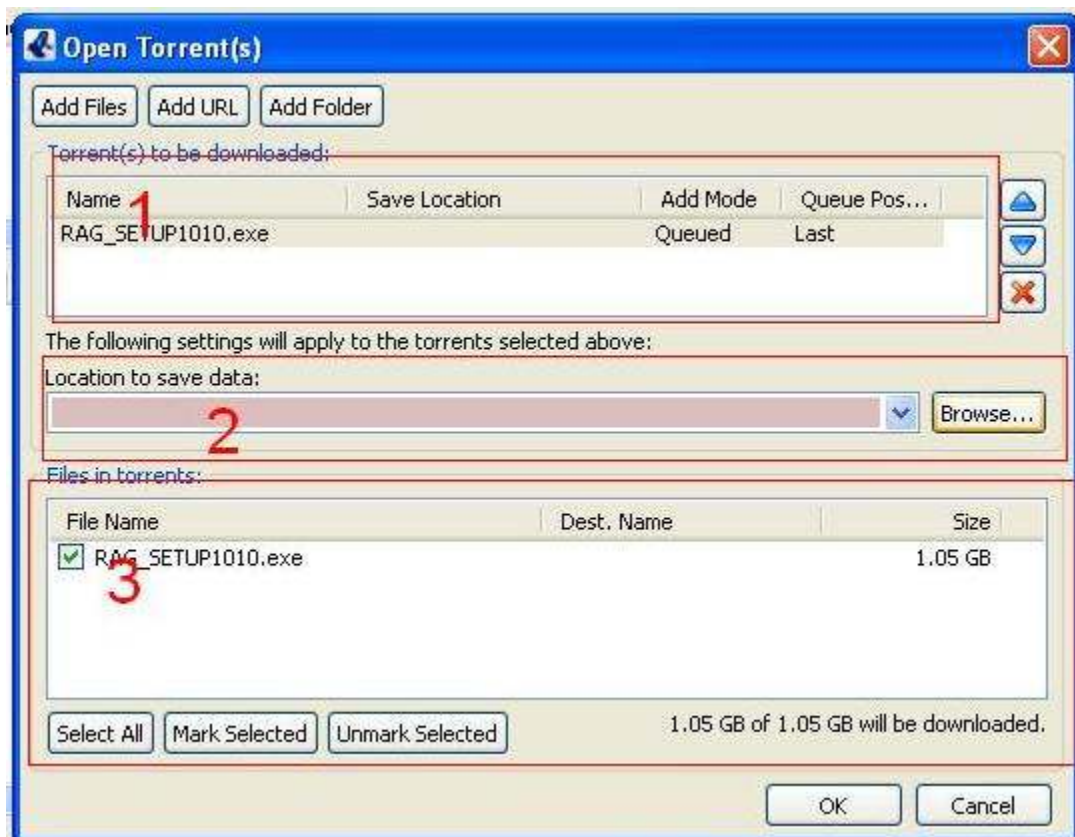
Open Torrent(s)

Add Files | Add URL | Add Folder

Torrent(s) to be downloaded:

| Name | Save Location | Add Mode | Queue Pos... |
|---|---|---|---|
| RAG_SETUP1010.exe | | Queued | Last |

1

The following settings will apply to the torrents selected above:

Location to save data:

Browse...

2

Files in torrents:

| File Name | Dest. Name | Size |
|---|---|---|
| RAG_SETUP1010.exe | | 1.05 GB |

3

Select All | Mark Selected | Unmark Selected

1.05 GB of 1.05 GB will be downloaded.

OK | Cancel